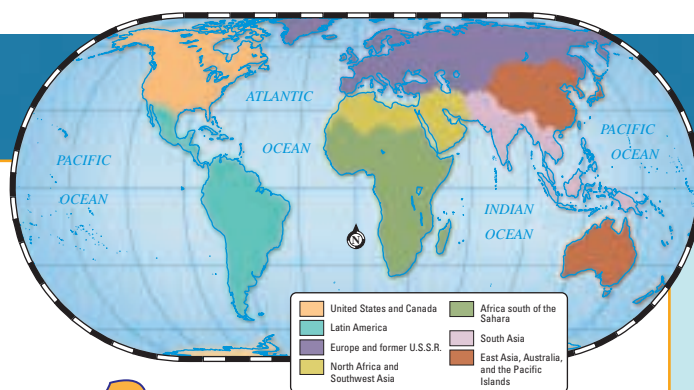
ATLANTIC

OCEAN

PACIFIC

OCEAN

PACIFIC

OCEAN

INDIAN

OCEAN

N

United States and Canada

Latin America

Europe and former U.S.S.R.

North Africa and Southwest Asia

Africa south of the Sahara

South Asia

East Asia, Australia, and the Pacific Islands